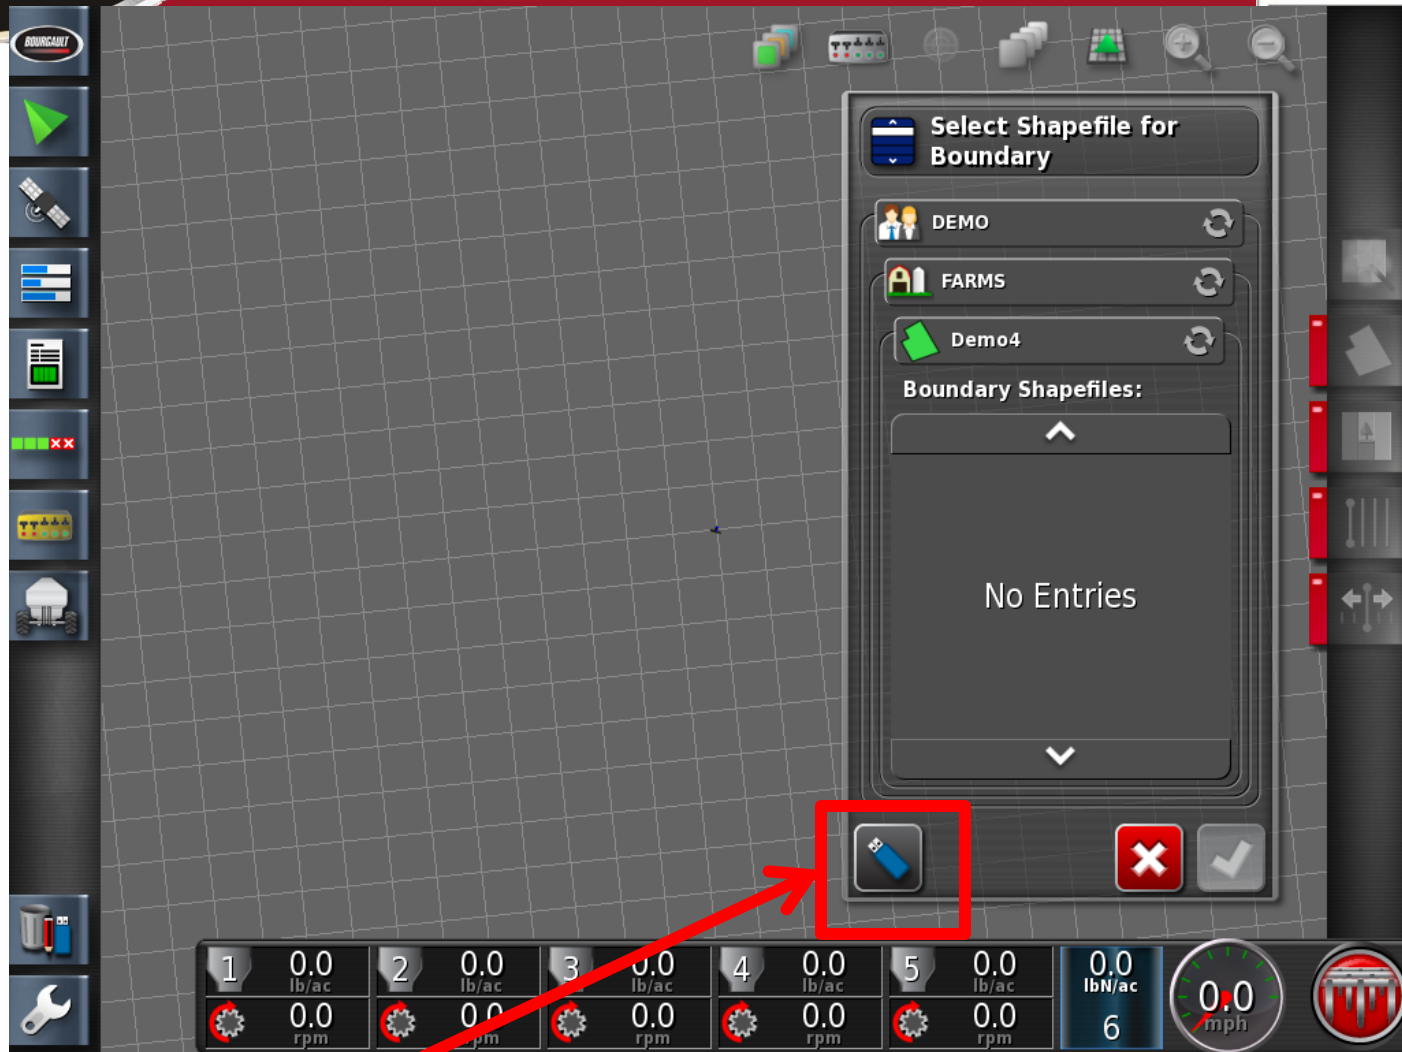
BOURGAULT

Select Shapefile for Boundary

DEMO

FARMS

Demo4

Boundary Shapefiles:

No Entries

1 0.0 lb/ac 0.0 rpm
2 0.0 lb/ac 0.0 rpm
3 0.0 lb/ac 0.0 rpm
4 0.0 lb/ac 0.0 rpm
5 0.0 lb/ac 0.0 rpm

0.0 lbN/ac 6

0.0 mph